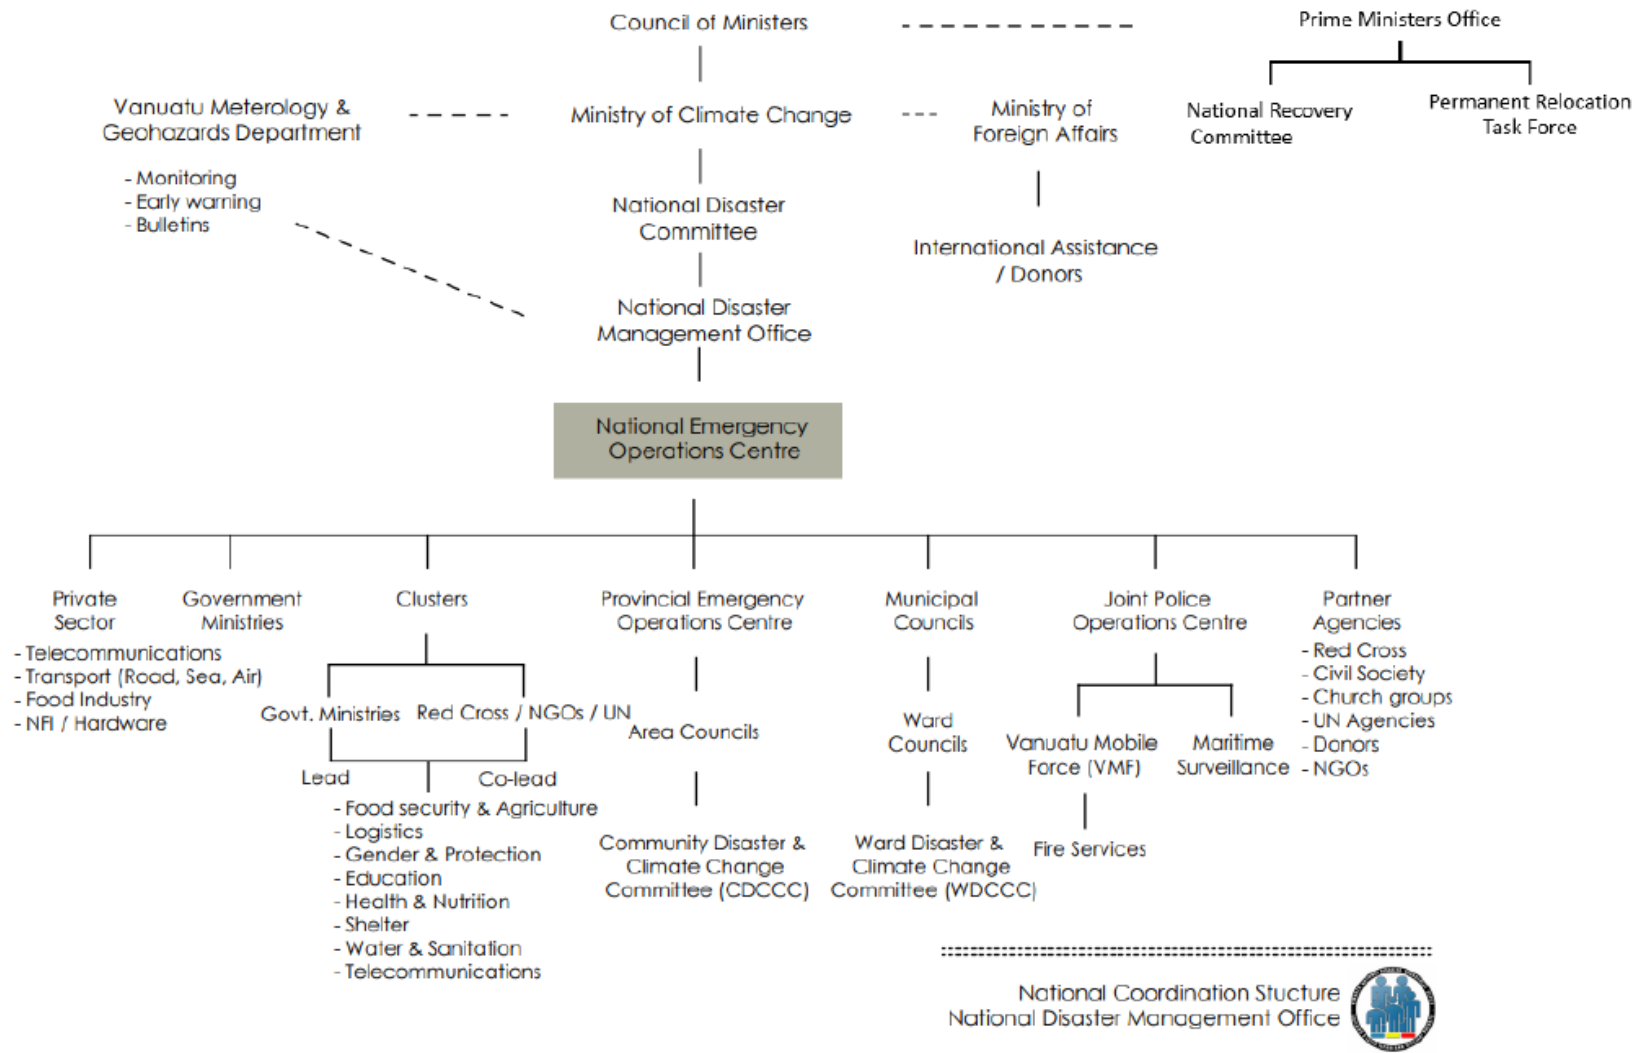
Council of Ministers

Prime Ministers Office

National Recovery Committee

Permanent Relocation Task Force

Vanuatu Meterology & Geohazards Department

- Monitoring
- Early warning
- Bulletins

Ministry of Climate Change

Ministry of Foreign Affairs

National Disaster Committee

International Assistance / Donors

National Disaster Management Office

National Emergency Operations Centre

Private Sector

- Telecommunications
- Transport (Road, Sea, Air)
- Food Industry
- NFI / Hardware

Government Ministries

Clusters

Govt. Ministries

Red Cross / NGOs / UN

Lead

Co-lead

- Food security & Agriculture
- Logistics
- Gender & Protection
- Education
- Health & Nutrition
- Shelter
- Water & Sanitation
- Telecommunications

Provincial Emergency Operations Centre

Area Councils

Community Disaster & Climate Change Committee (CDCCC)

Municipal Councils

Ward Councils

Ward Disaster & Climate Change Committee (WDCCC)

Joint Police Operations Centre

Vanuatu Mobile Force (VMF)

Maritime Surveillance

Fire Services

Partner Agencies

- Red Cross
- Civil Society
- Church groups
- UN Agencies
- Donors
- NGOs

National Coordination Stucture
National Disaster Management Office